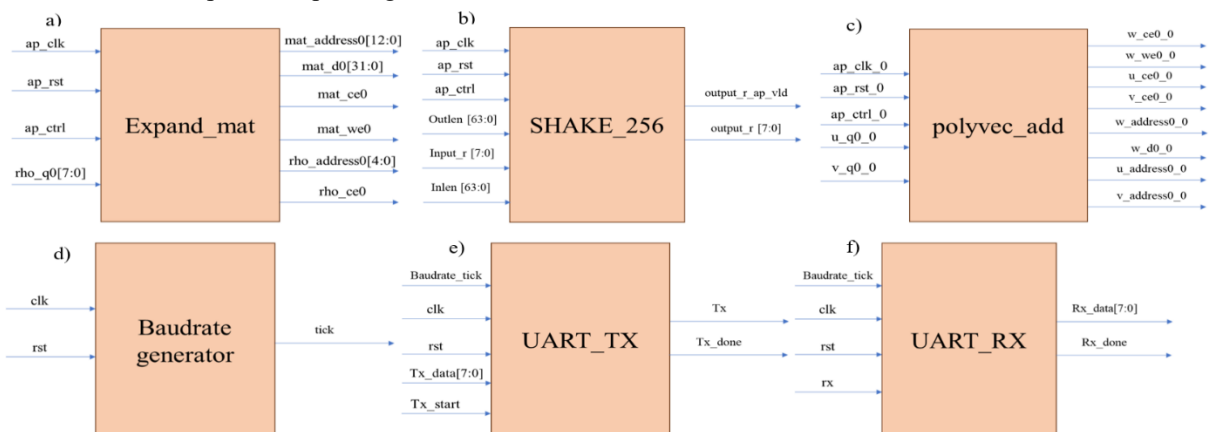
a)

ap_clk

ap_rst

ap_ctrl

rho_q0[7:0]

Expand_mat

mat_address0[12:0]

mat_d0[31:0]

mat_ce0

mat_we0

rho_address0[4:0]

rho_ce0

b)

ap_clk

ap_rst

ap_ctrl

Outlen [63:0]

Input_r [7:0]

Inlen [63:0]

SHAKE_256

output_r_ap_vld

output_r [7:0]

c)

ap_clk_0

ap_rst_0

ap_ctrl_0

u_q0_0

v_q0_0

polyvec_add

w_ce0_0

w_we0_0

u_ce0_0

v_ce0_0

w_address0_0

w_d0_0

u_address0_0

v_address0_0

d)

clk

rst

Baudrate generator

tick

e)

Baudrate_tick

clk

rst

Tx_data[7:0]

Tx_start

UART_TX

Tx

Tx_done

f)

Baudrate_tick

clk

rst

rx

UART_RX

Rx_data[7:0]

Rx_done